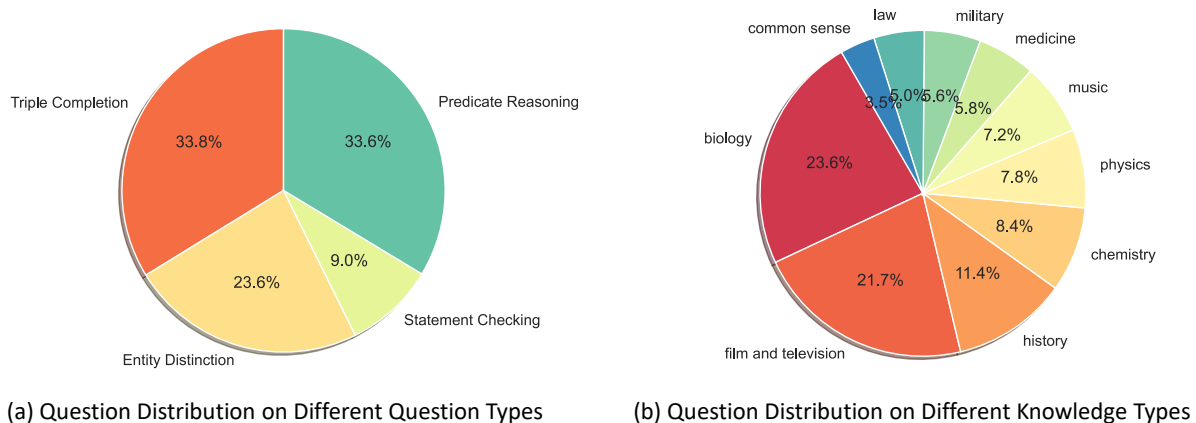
Triple Completion
33.8%
Predicate Reasoning
33.6%
23.6%
9.0%
Statement Checking
Entity Distinction

(a) Question Distribution on Different Question Types

common sense
law
military
medicine
music
3.5%
5.0%
5.6%
5.8%
7.2%
biology
23.6%
physics
7.8%
8.4%
chemistry
21.7%
11.4%
history
film and television

(b) Question Distribution on Different Knowledge Types